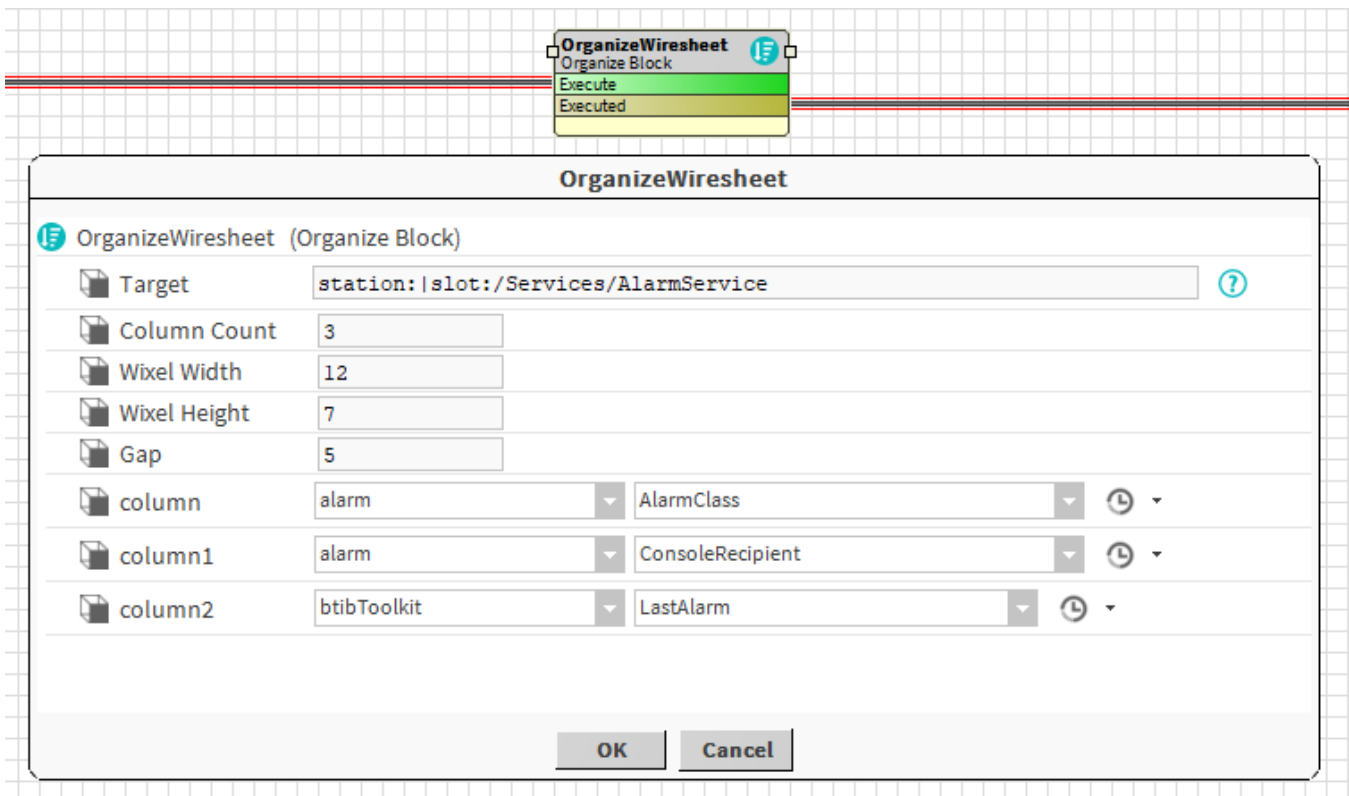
OrganizeWiresheet
Organize Block
Execute
Executed

OrganizeWiresheet

OrganizeWiresheet (Organize Block)

| | | |
|---|---|---|
| Target | station:\|slot:/Services/AlarmService | |
| Column Count | 3 | |
| Wixel Width | 12 | |
| Wixel Height | 7 | |
| Gap | 5 | |
| column | alarm | AlarmClass |
| column1 | alarm | ConsoleRecipient |
| column2 | btibToolkit | LastAlarm |

OK Cancel